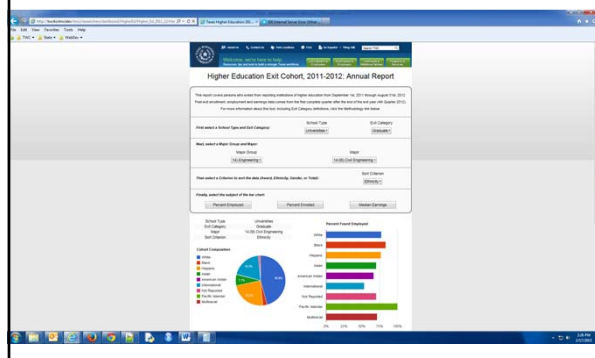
http://texasworkslmi...

Texas Higher Education 20...

US Internet Retail Error Office...

File Edit View Favorites Tools Help

Higher Education Exit Cohort, 2011-2012: Annual Report

This report covers persons who exited from reporting institutions of higher education from September 1st, 2011 through August 31st, 2012. Post-exit enrollment, employment and earnings data comes from the first complete quarter after the end of the exit year (4th Quarter 2012). For more information about this tool, including Exit Category definitions, click the Methodology link below.

First select a School Type and Exit Category:

School Type

Universities

Exit Category

Graduate

Next, select a Major Group and Major:

Major Group

14) Engineering

Major

14.08) Civil Engineering

Then select a Criterion to sort the data (Award, Ethnicity, Gender, or Total):

Sort Criterion

Ethnicity

Finally, select the subject of the bar chart:

Percent Employed

Percent Enrolled

Median Earnings

| School Type | Universities |
|---|---|
| Exit Category | Graduate |
| Major | 14.08) Civil Engineering |
| Sort Criterion | Ethnicity |

Cohort Composition

White

Black

Hispanic

Asian

American Indian

International

Not Reported

Pacific Islander

Multiracial

Percent Found Employed

White

Black

Hispanic

Asian

American Indian

International

Not Reported

Pacific Islander

Multiracial

0% 25% 50% 75% 100%

2:26 PM